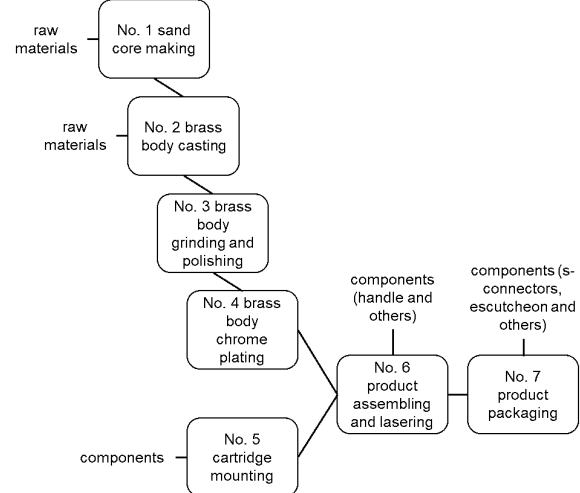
raw materials

No. 1 sand core making

raw materials

No. 2 brass body casting

No. 3 brass body grinding and polishing

No. 4 brass body chrome plating

components

No. 5 cartridge mounting

components (handle and others)

No. 6 product assembling and lasering

components (s-connectors, escutcheon and others)

No. 7 product packaging